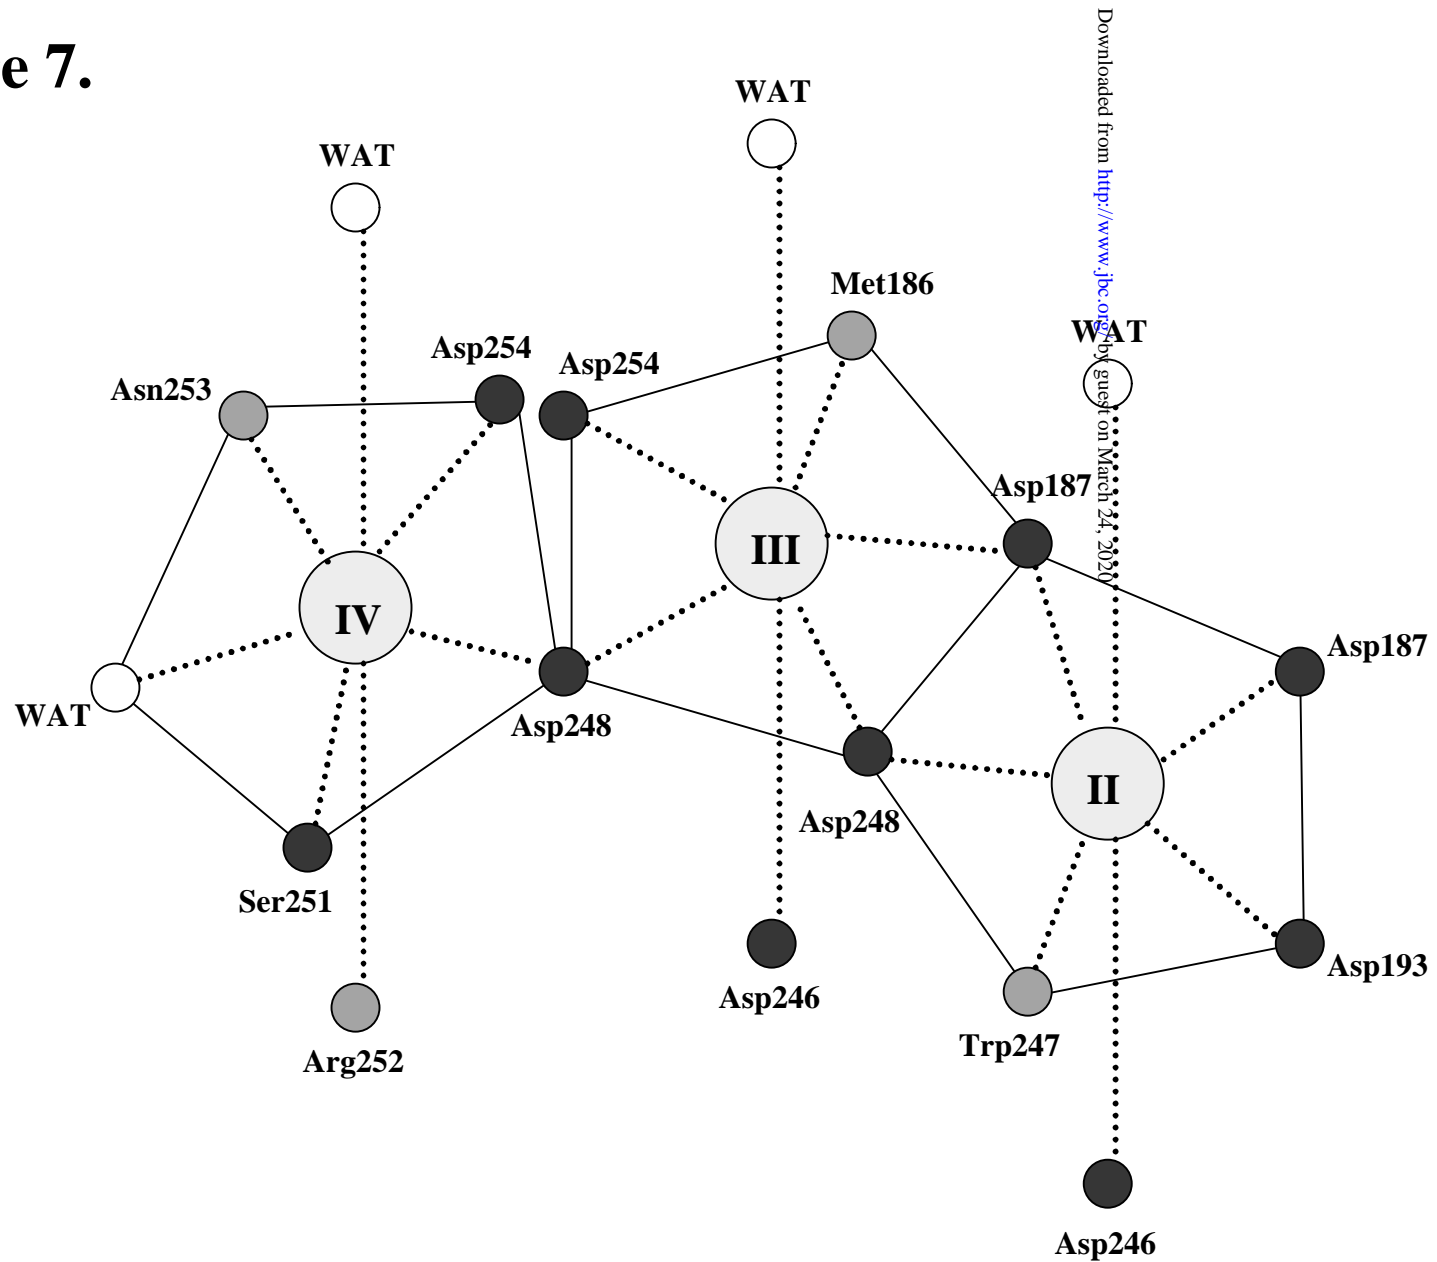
e 7.

WAT

WAT

Met186

WAT

Asp254

Asp254

Asn253

Asp187

III

IV

Asp187

WAT

Asp248

Asp248

II

Ser251

Asp246

Asp193

Trp247

Arg252

Asp246

Downloaded from http://www.jbc.org/ by guest on March 24, 2020